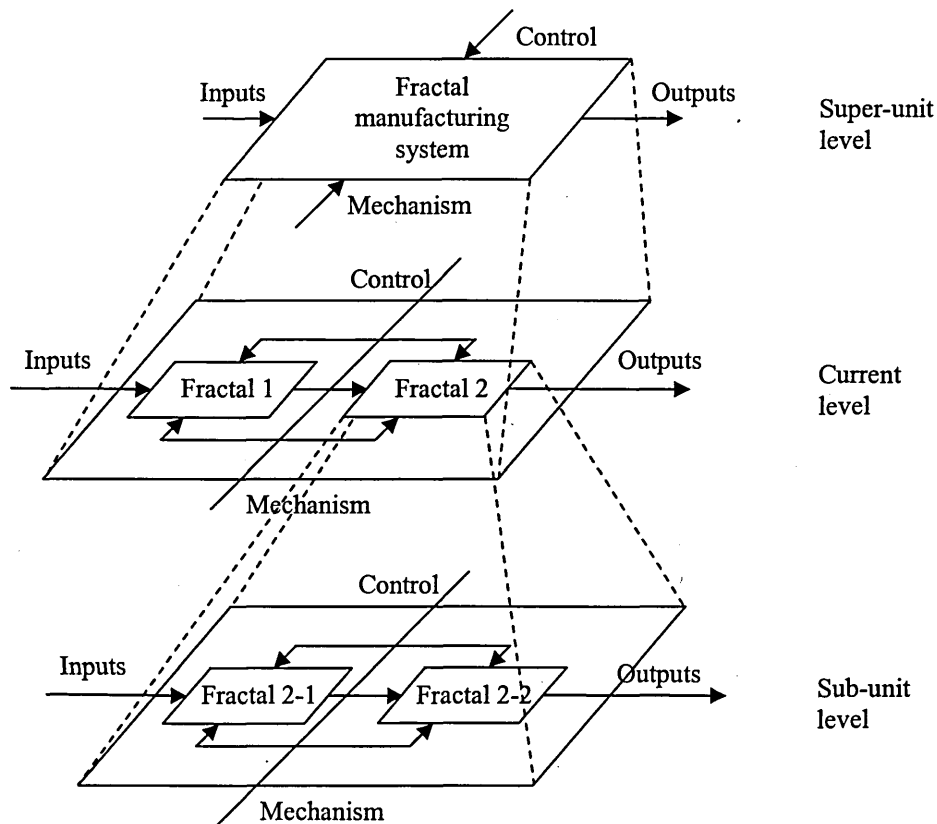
Control
Inputs
Fractal manufacturing system
Outputs
Super-unit level
Mechanism

Control
Inputs
Fractal 1
Fractal 2
Outputs
Current level
Mechanism

Control
Inputs
Fractal 2-1
Fractal 2-2
Outputs
Sub-unit level
Mechanism